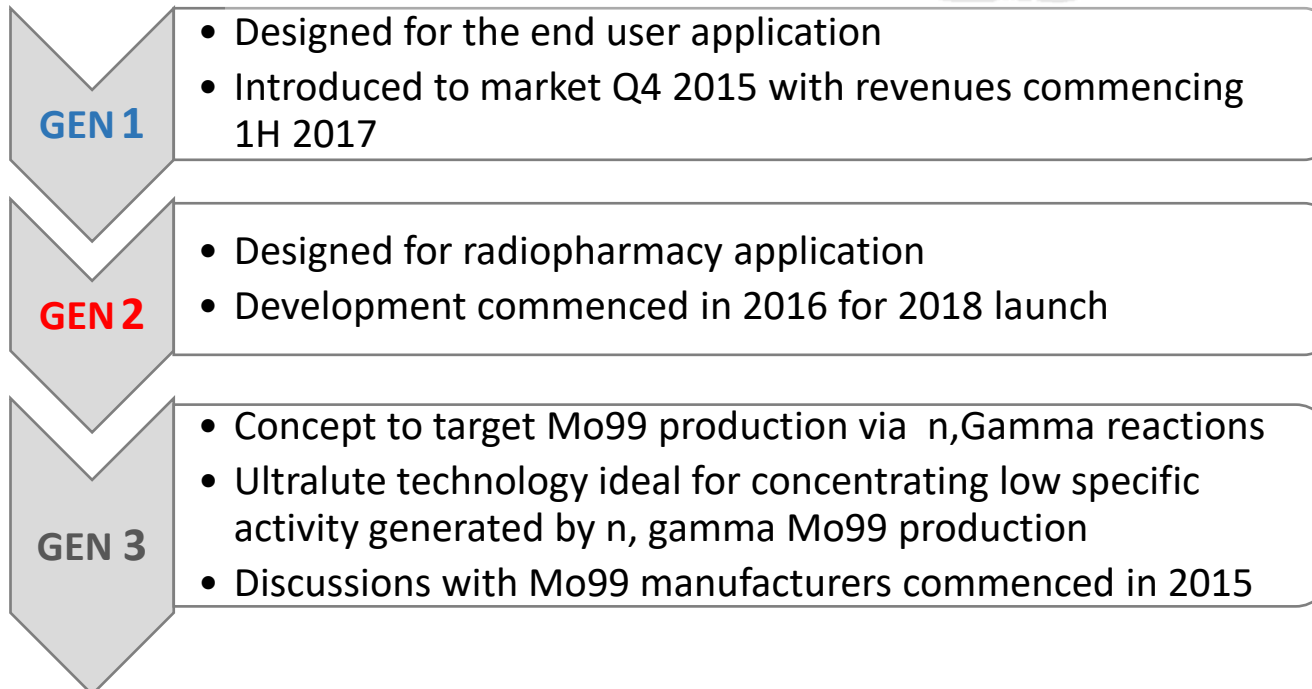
GEN 1

- Designed for the end user application
- Introduced to market Q4 2015 with revenues commencing 1H 2017

GEN 2

- Designed for radiopharmacy application
- Development commenced in 2016 for 2018 launch

GEN 3

- Concept to target Mo99 production via n,Gamma reactions
- Ultralute technology ideal for concentrating low specific activity generated by n, gamma Mo99 production
- Discussions with Mo99 manufacturers commenced in 2015